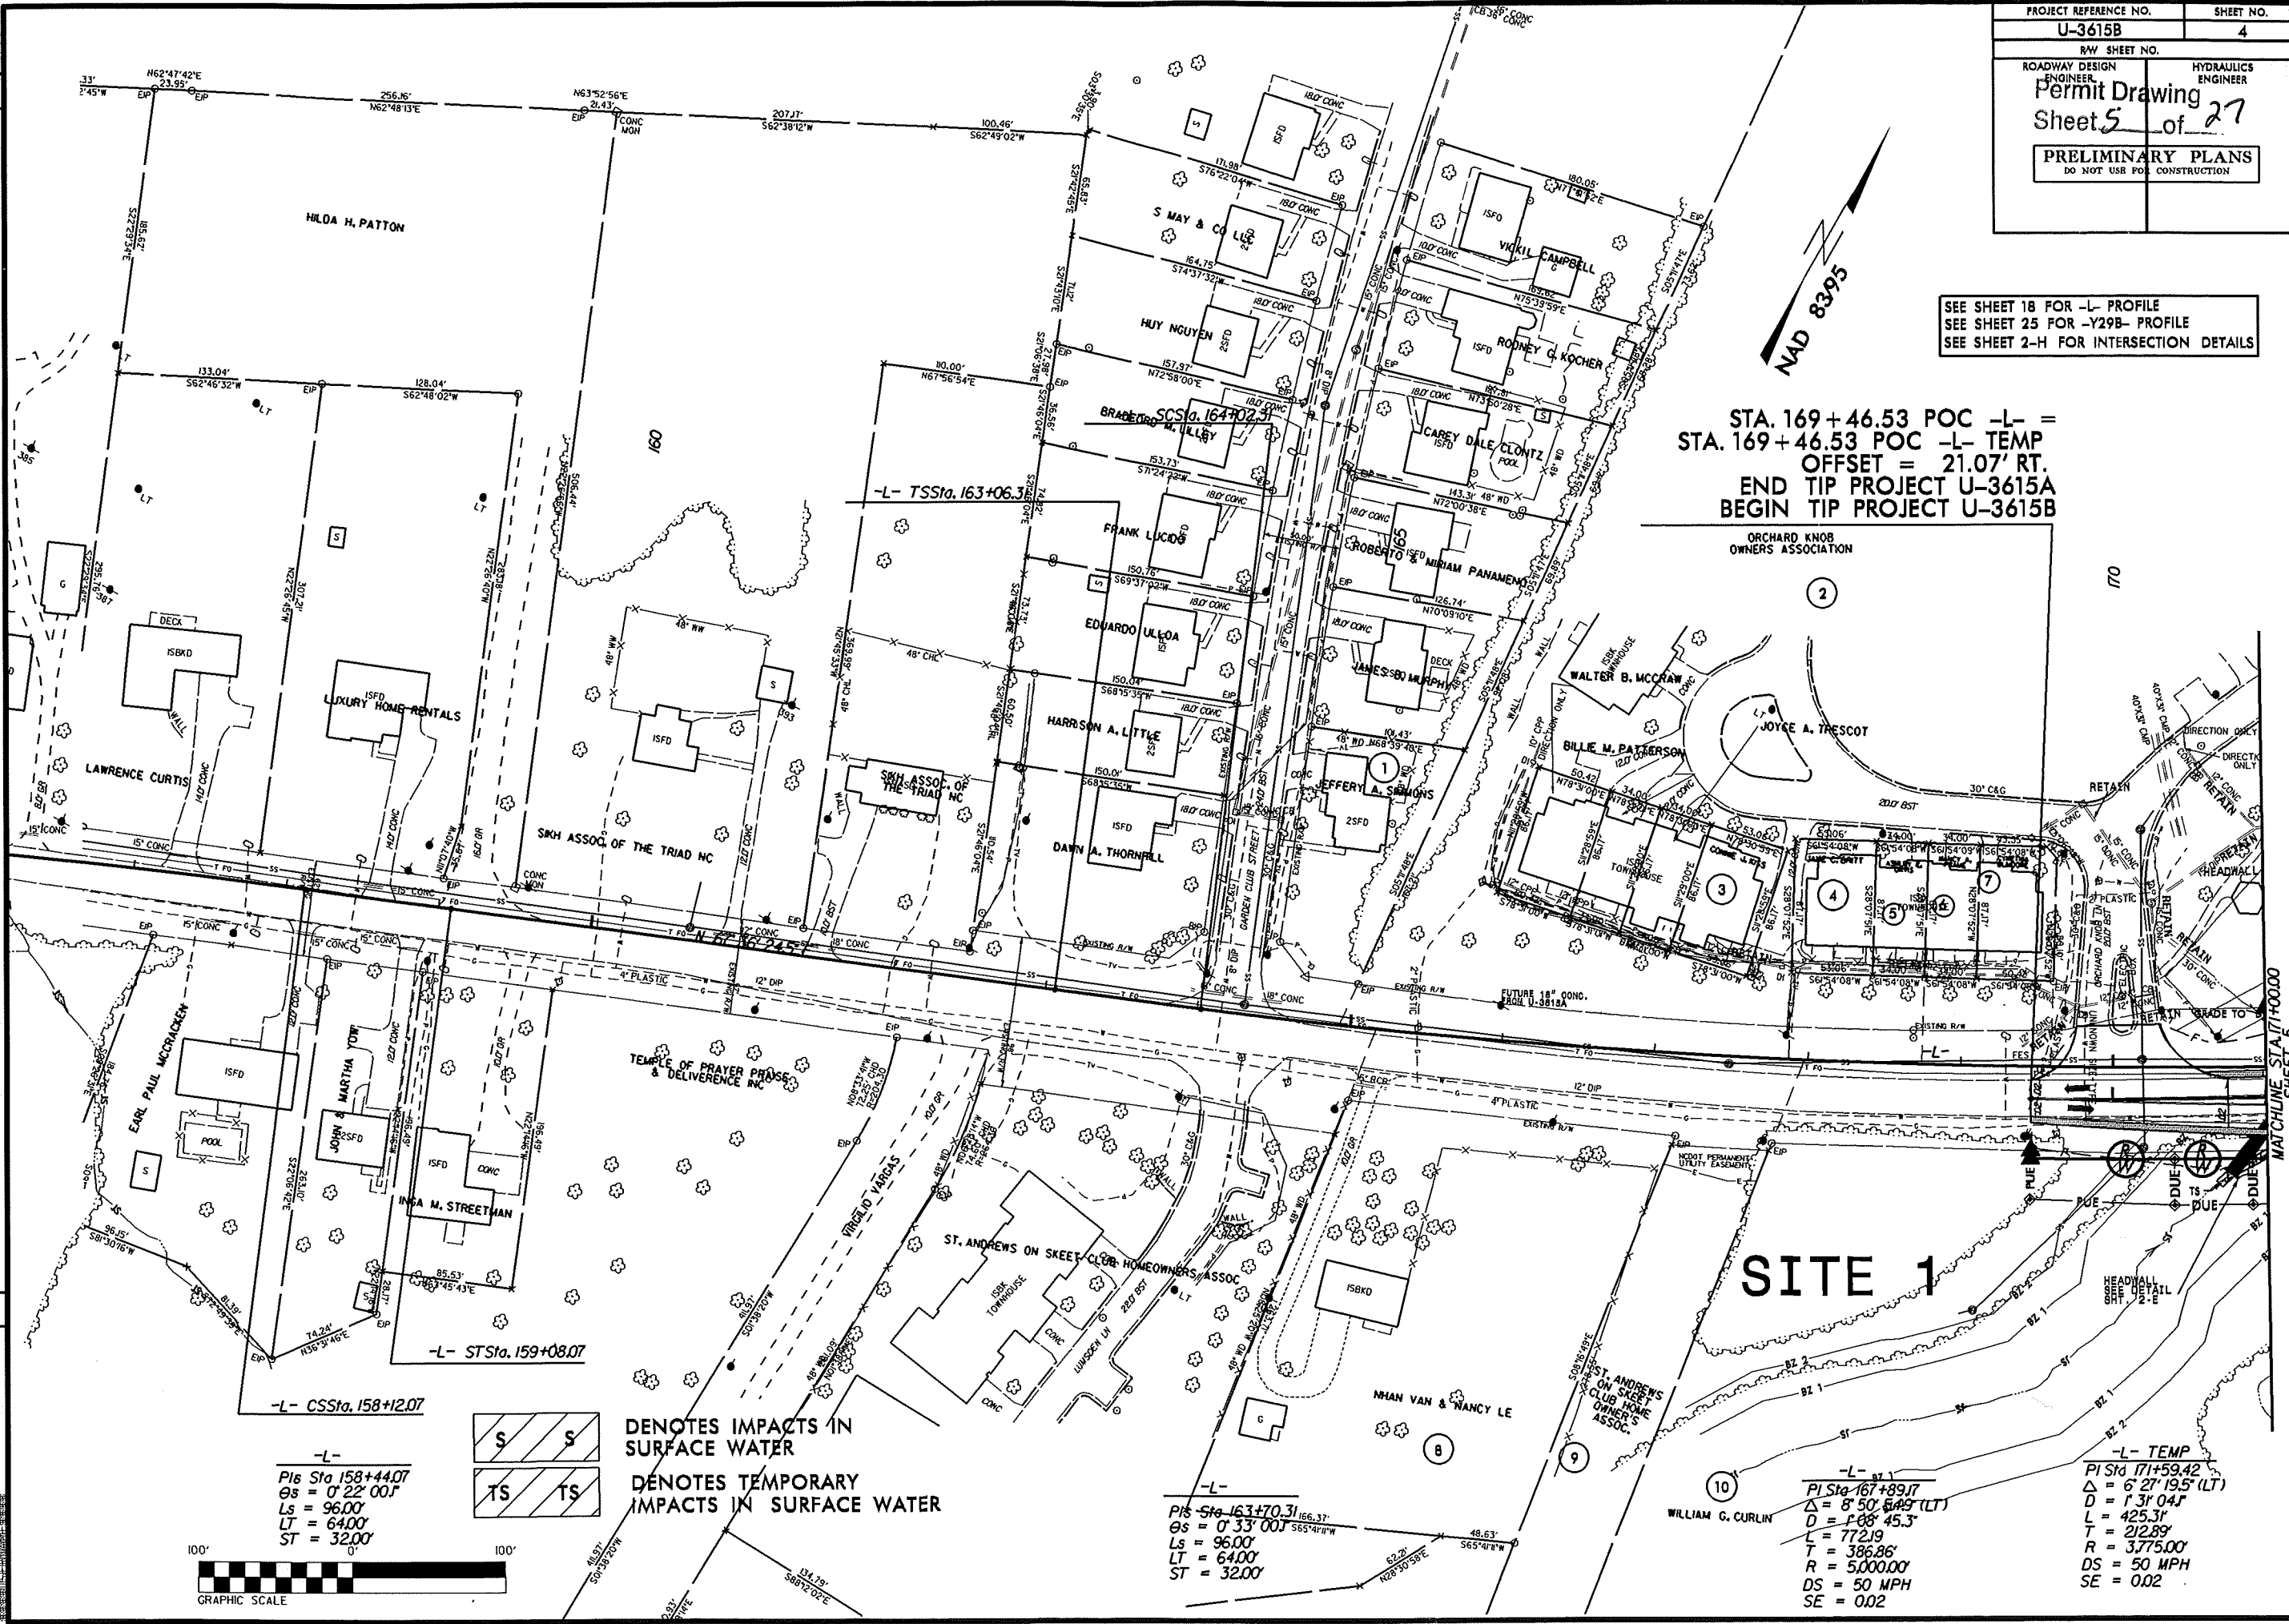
| PROJECT REFERENCE NO. | SHEET NO. |
|---|---|
| U-3615B | 4 |
| R/W SHEET NO. | |
| ROADWAY DESIGN ENGINEER | HYDRAULICS ENGINEER |

Permit Drawing
Sheet 5 of 27

PRELIMINARY PLANS
DO NOT USE FOR CONSTRUCTION

SEE SHEET 18 FOR -L- PROFILE
SEE SHEET 25 FOR -Y29B- PROFILE
SEE SHEET 2-H FOR INTERSECTION DETAILS

NAD 83/95

STA. 169+46.53 POC -L- =
STA. 169+46.53 POC -L- TEMP
OFFSET = 21.07' RT.
END TIP PROJECT U-3615A
BEGIN TIP PROJECT U-3615B

HILDA H. PATTON
S MAY & CO LLC
HUY NGUYEN
BRADFORD M. LILLEY
FRANK LUCIDO
EDUARDO ULLOA
HARRISON A. LITTLE
DAWN A. THORNHILL
VICKIL CAMPBELL
RODNEY G. KOCHER
CAREY DALE CLONTZ
ROBERTO & MIRIAM PANAMENO
JAMES B. MURPHY
JEFFERY A. SIMMONS
ORCHARD KNOB OWNERS ASSOCIATION
WALTER B. MCCRAW
JOYCE A. TRESCOT
BILLIE M. PATTERSON
LAWRENCE CURTIS
LUXURY HOME RENTALS
SIKH ASSOC. OF THE TRIAD INC
SIKH ASSOC OF THE TRIAD NC
EARL PAUL MCCRACKEN
JOHN & MARTHA YOW
INGA M. STREETMAN
TEMPLE OF PRAYER PRAISE & DELIVERENCE INC
VIRGILIO VARGAS
ST. ANDREWS ON SKEET CLUB HOMEOWNERS ASSOC
NHAN VAN & NANCY LE
ST. ANDREWS ON SKEET CLUB HOME OWNER'S ASSOC.
WILLIAM G. CURLIN
GARDEN CLUB STREET
SITE 1
MATCHLINE STA.171+00.00

-L- SCSta. 164+02.31
-L- TSSta. 163+06.31
-L- STSta. 159+08.07
-L- CSSta. 158+12.07

160
165
170

DENOTES IMPACTS IN SURFACE WATER
DENOTES TEMPORARY IMPACTS IN SURFACE WATER

-L-
PIs Sta 158+44.07
$\theta s$ = 0°22'00.1"
Ls = 96.00'
LT = 64.00'
ST = 32.00'

-L-
PIs Sta 163+70.31
$\theta s$ = 0°33'00.1"
Ls = 96.00'
LT = 64.00'
ST = 32.00'

-L-
PI Sta 167+89.17
$\Delta$ = 8°50'54.9" (LT)
D = 1°08'45.3"
L = 772.19
T = 386.86'
R = 5,000.00'
DS = 50 MPH
SE = 0.02

-L- TEMP
PI Sta 171+59.42
$\Delta$ = 6°27'19.5" (LT)
D = 1°31'04.1"
L = 425.31'
T = 212.89'
R = 3,775.00'
DS = 50 MPH
SE = 0.02

100' 0' 100'
GRAPHIC SCALE